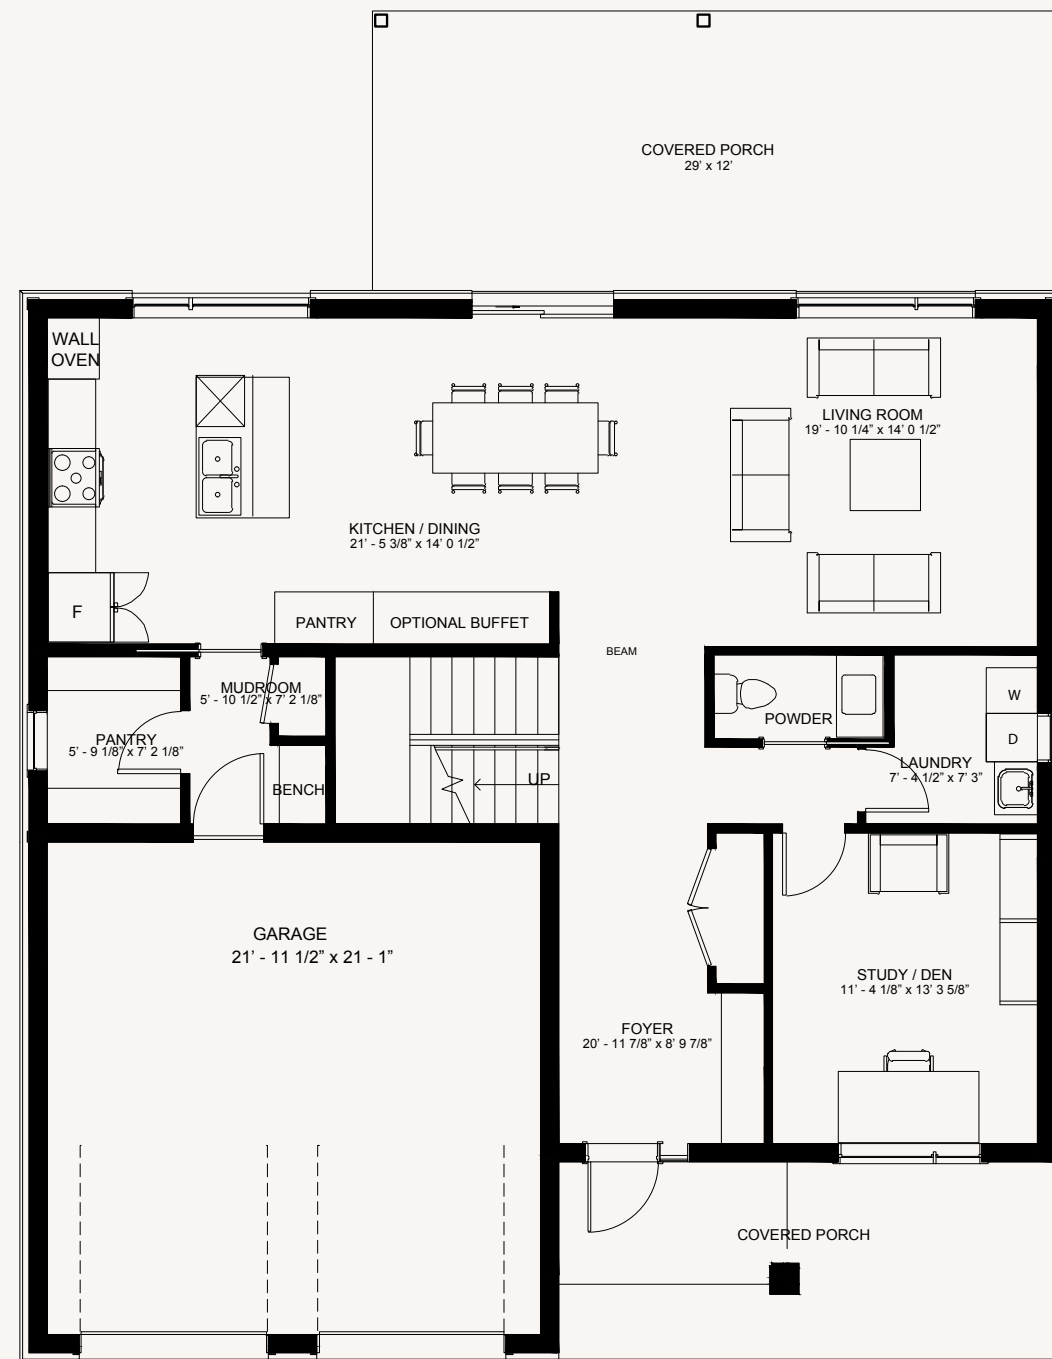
COVERED PORCH
29' x 12'

WALL OVEN

LIVING ROOM
19' - 10 1/4" x 14' 0 1/2"

KITCHEN / DINING
21' - 5 3/8" x 14' 0 1/2"

F

PANTRY

OPTIONAL BUFFET

BEAM

MUDROOM
5' - 10 1/2" x 7' 2 1/8"

PANTRY
5' - 9 1/8" x 7' 2 1/8"

POWDER

W

D

LAUNDRY
7' - 4 1/2" x 7' 3"

BENCH

UP

GARAGE
21' - 11 1/2" x 21 - 1"

STUDY / DEN
11' - 4 1/8" x 13' 3 5/8"

FOYER
20' - 11 7/8" x 8' 9 7/8"

COVERED PORCH